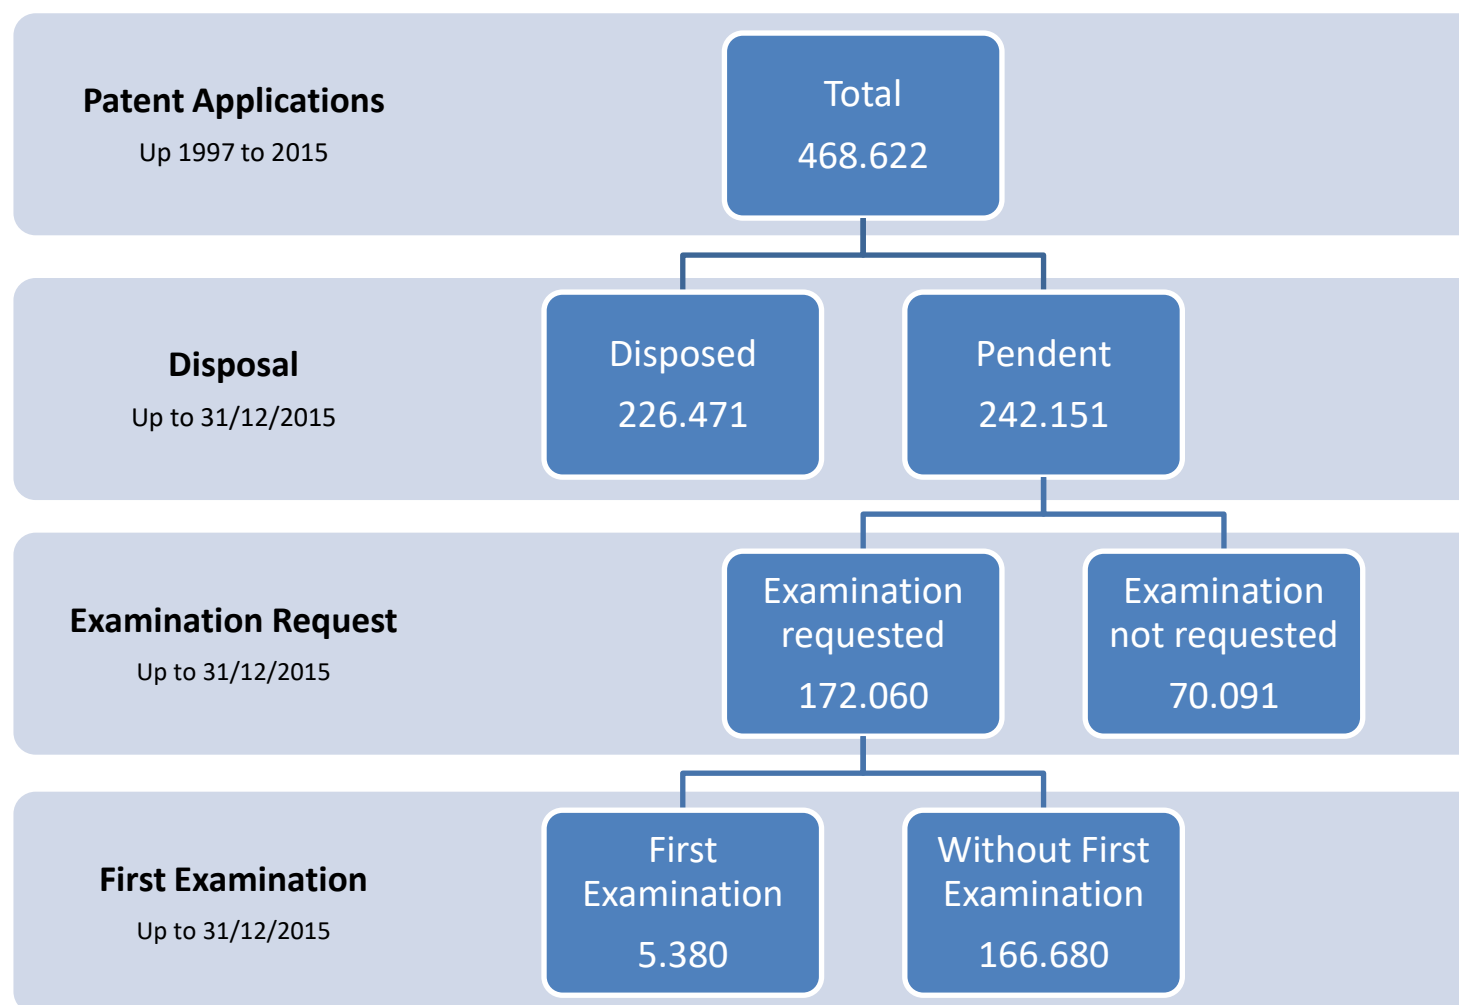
Patent Applications
Up 1997 to 2015

Total
468.622

Disposal
Up to 31/12/2015

Disposed
226.471

Pendent
242.151

Examination Request
Up to 31/12/2015

Examination requested
172.060

Examination not requested
70.091

First Examination
Up to 31/12/2015

First Examination
5.380

Without First Examination
166.680